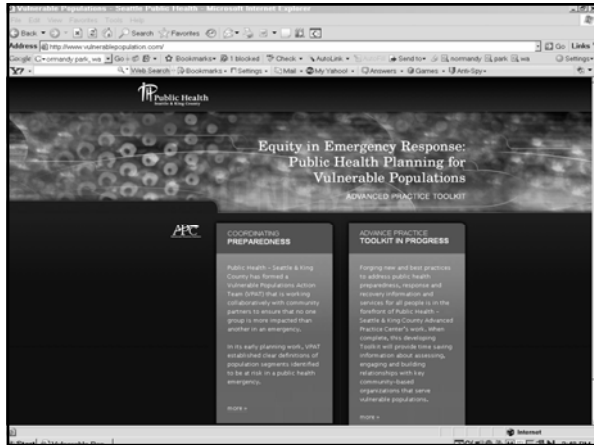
Vulnerable Populations - Seattle Public Health - Microsoft Internet Explorer

File Edit View Favorites Tools Help

Back Search Favorites

Address http://www.vulnerablepopulation.com/ Go Links

Google normandy park, wa Go Bookmarks 1 blocked Check AutoLink Send to normandy park wa Settings

Y! Web Search Bookmarks Settings Mail My Yahoo! Answers Games Anti-Spy

Public Health
Seattle & King County

Equity in Emergency Response: Public Health Planning for Vulnerable Populations

ADVANCED PRACTICE TOOLKIT

APC

COORDINATING
PREPAREDNESS

Public Health – Seattle & King County has formed a Vulnerable Populations Action Team (VPAT) that is working collaboratively with community partners to ensure that no one group is more impacted than another in an emergency.

In its early planning work, VPAT established clear definitions of population segments identified to be at risk in a public health emergency.

more »

ADVANCE PRACTICE
TOOLKIT IN PROGRESS

Forging new and best practices to address public health preparedness, response and recovery information and services for all people is in the forefront of Public Health – Seattle & King County Advanced Practice Center's work. When complete, this developing Toolkit will provide time saving information about assessing, engaging and building relationships with key community-based organizations that serve vulnerable populations.

more »

Internet